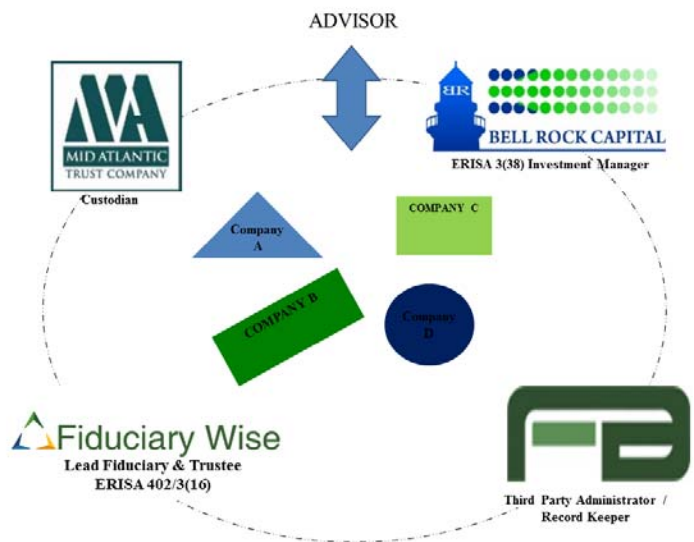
ADVISOR

MA
MID ATLANTIC
TRUST COMPANY
Custodian

BR
BELL ROCK CAPITAL
ERISA 3(38) Investment Manager

Company A

COMPANY C

COMPANY B

Company D

Fiduciary Wise
Lead Fiduciary & Trustee
ERISA 402/3(16)

FB
Third Party Administrator / Record Keeper